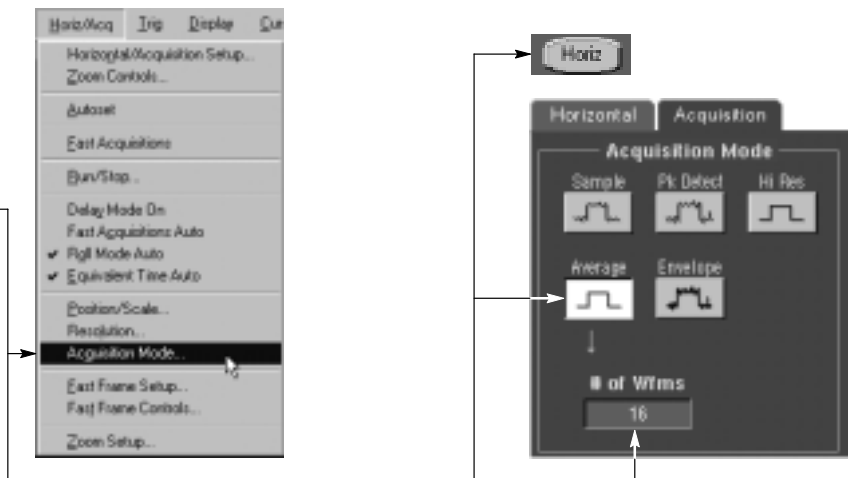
Horiz/Acq Trig Display Cu

Horizontal/Acquisition Setup...
Zoom Controls...

Autoset

Fast Acquisitions

Run/Stop...

Delay Mode On
Fast Acquisitions Auto
✔ Roll Mode Auto
✔ Equivalent Time Auto

Position/Scale...
Resolution...
Acquisition Mode...

Fast Frame Setup...
Fast Frame Controls...

Zoom Setup...

Horiz

Horizontal Acquisition

Acquisition Mode

Sample Pk Detect Hi Res

Average Envelope

# of Wfms

16